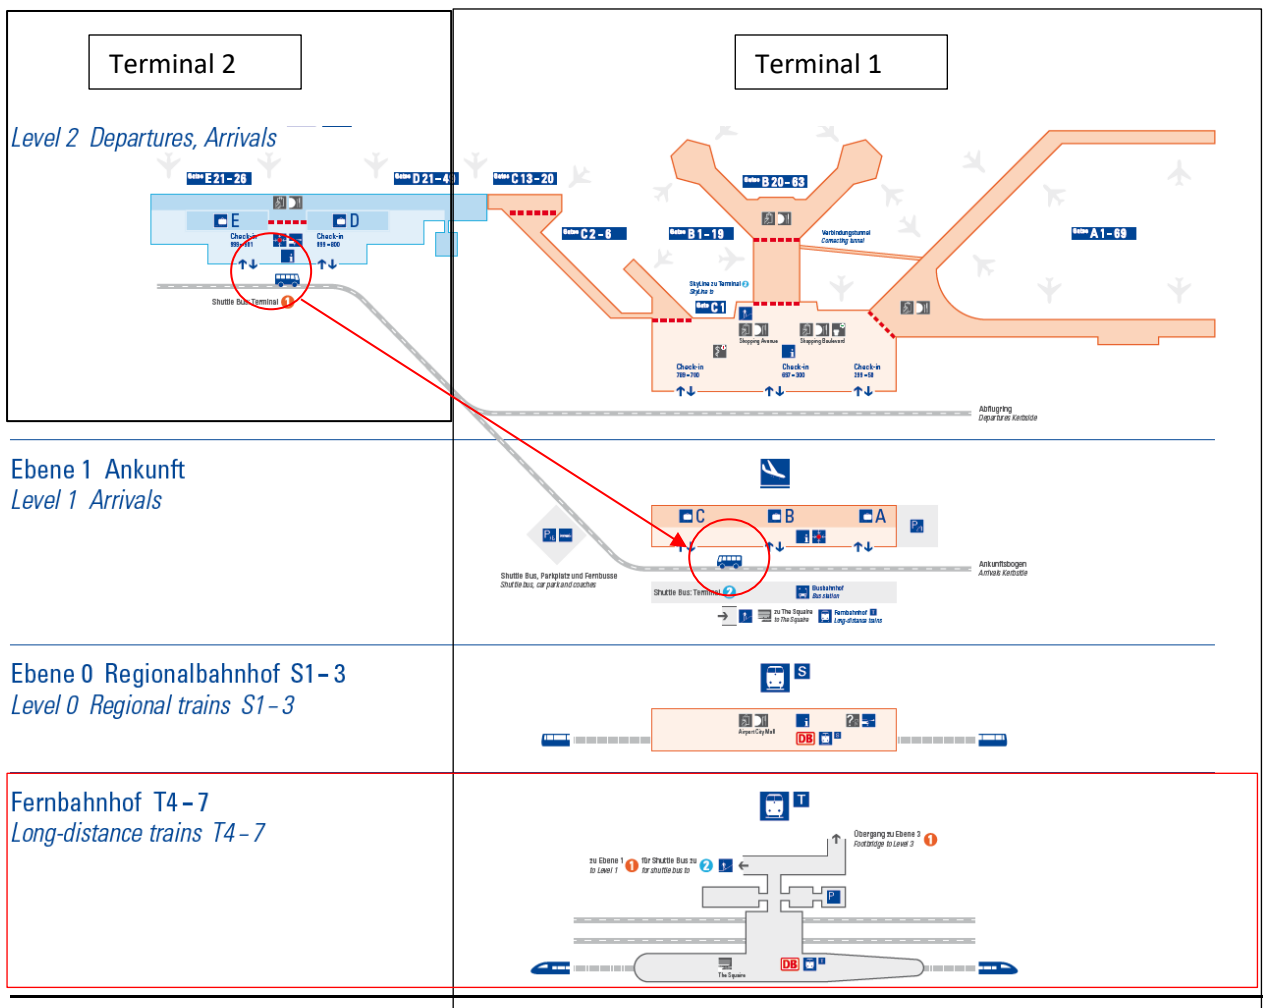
Terminal 2

Terminal 1

Level 2 Departures, Arrivals

Gates E 21 – 26

Gates D 21 – 4

Gates C 13 – 20

Gates B 20 – 63

Gates C 2 – 6

Gates B 1 – 19

Gates A 1 – 69

E

D

Check-in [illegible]

Check-in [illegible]

Shuttle Bus Terminal 1

Verbindungstunnel Connecting tunnel

SkyLine zu Terminal 2 SkyLine to

Gates C 1

Shopping Avenue

Shopping Boulevard

Check-in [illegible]

Check-in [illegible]

Check-in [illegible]

Abflugring Departures Kerbside

Ebene 1 Ankunft
Level 1 Arrivals

C

B

A

Shuttle Bus, Parkplatz und Fernbusse
Shuttle bus, car park and coaches

Shuttle Bus: Terminal 2

Busbahnhof Bus station

zu The Squaire to The Squaire

Fernbahnhof Long-distance trains

Ankunftsbogen Arrivals Kerbside

Ebene 0 Regionalbahnhof S1 – 3
Level 0 Regional trains S1 – 3

S

Airport City Mall

DB

Fernbahnhof T4 – 7
Long-distance trains T4 – 7

T

Übergang zu Ebene 3 Footbridge to Level 3 1

zu Ebene 1 to Level 1 1

für Shuttle Bus zu for shuttle bus to 2

P

The Squaire

DB